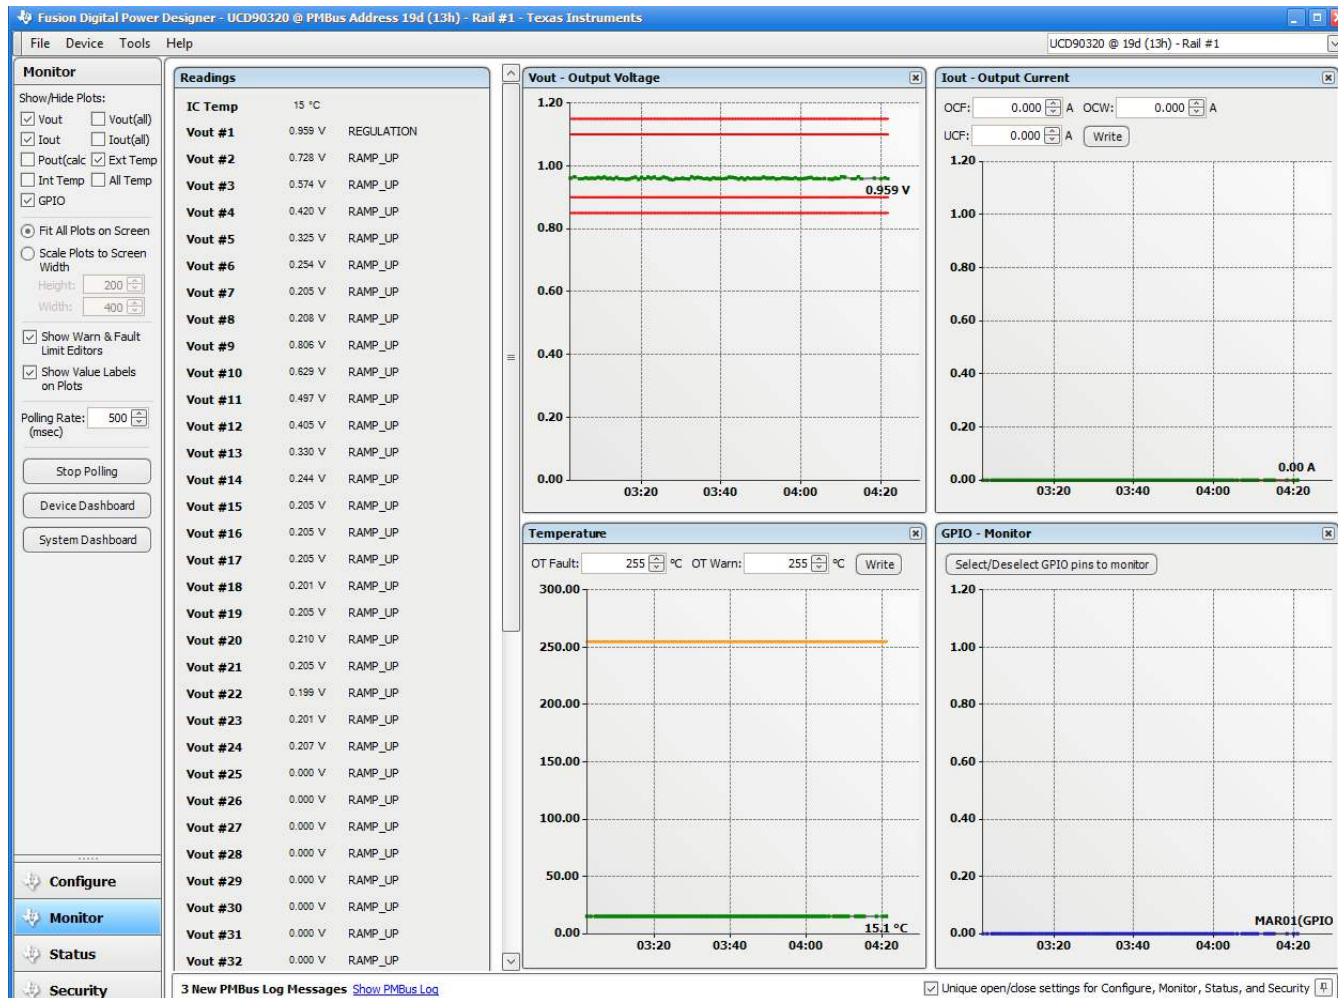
Fusion Digital Power Designer - UCD90320 @ PMBus Address 19d (13h) - Rail #1 - Texas Instruments

File Device Tools Help

UCD90320 @ 19d (13h) - Rail #1

Monitor

Show/Hide Plots:
Vout
Vout(all)
Iout
Iout(all)
Pout(calc
Ext Temp
Int Temp
All Temp
GPIO

Fit All Plots on Screen
Scale Plots to Screen Width
Height: 200
Width: 400

Show Warn & Fault Limit Editors
Show Value Labels on Plots

Polling Rate: (msec) 500

Stop Polling
Device Dashboard
System Dashboard

Configure
Monitor
Status
Security

Readings

| | | |
|---|---|---|
| IC Temp | 15 °C | |
| Vout #1 | 0.959 V | REGULATION |
| Vout #2 | 0.728 V | RAMP_UP |
| Vout #3 | 0.574 V | RAMP_UP |
| Vout #4 | 0.420 V | RAMP_UP |
| Vout #5 | 0.325 V | RAMP_UP |
| Vout #6 | 0.254 V | RAMP_UP |
| Vout #7 | 0.205 V | RAMP_UP |
| Vout #8 | 0.208 V | RAMP_UP |
| Vout #9 | 0.806 V | RAMP_UP |
| Vout #10 | 0.629 V | RAMP_UP |
| Vout #11 | 0.497 V | RAMP_UP |
| Vout #12 | 0.405 V | RAMP_UP |
| Vout #13 | 0.330 V | RAMP_UP |
| Vout #14 | 0.244 V | RAMP_UP |
| Vout #15 | 0.205 V | RAMP_UP |
| Vout #16 | 0.205 V | RAMP_UP |
| Vout #17 | 0.205 V | RAMP_UP |
| Vout #18 | 0.201 V | RAMP_UP |
| Vout #19 | 0.205 V | RAMP_UP |
| Vout #20 | 0.210 V | RAMP_UP |
| Vout #21 | 0.205 V | RAMP_UP |
| Vout #22 | 0.199 V | RAMP_UP |
| Vout #23 | 0.201 V | RAMP_UP |
| Vout #24 | 0.207 V | RAMP_UP |
| Vout #25 | 0.000 V | RAMP_UP |
| Vout #26 | 0.000 V | RAMP_UP |
| Vout #27 | 0.000 V | RAMP_UP |
| Vout #28 | 0.000 V | RAMP_UP |
| Vout #29 | 0.000 V | RAMP_UP |
| Vout #30 | 0.000 V | RAMP_UP |
| Vout #31 | 0.000 V | RAMP_UP |
| Vout #32 | 0.000 V | RAMP_UP |

Vout - Output Voltage
1.20
1.00
0.80
0.60
0.40
0.20
0.00
0.959 V
03:20 03:40 04:00 04:20

Iout - Output Current
OCF: 0.000 A OCW: 0.000 A
UCF: 0.000 A Write
1.20
1.00
0.80
0.60
0.40
0.20
0.00
0.00 A
03:20 03:40 04:00 04:20

Temperature
OT Fault: 255 °C OT Warn: 255 °C Write
300.00
250.00
200.00
150.00
100.00
50.00
0.00
15.1 °C
03:20 03:40 04:00 04:20

GPIO - Monitor
Select/Deselect GPIO pins to monitor
1.20
1.00
0.80
0.60
0.40
0.20
0.00
MAR01(GPIO
03:20 03:40 04:00 04:20

3 New PMBus Log Messages Show PMBus Log

Unique open/close settings for Configure, Monitor, Status, and Security